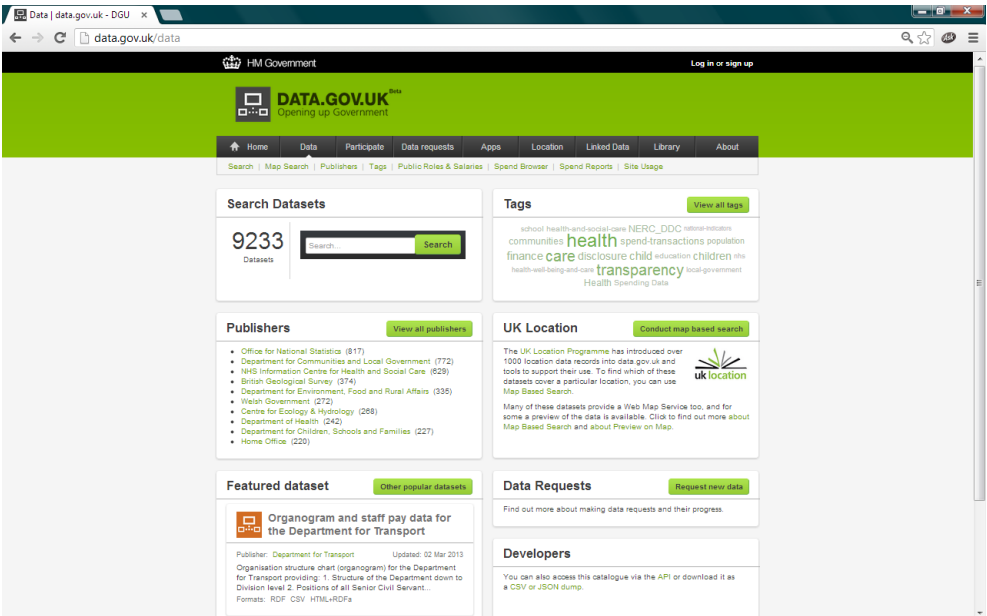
Data | data.gov.uk - DGU ×

data.gov.uk/data

HM Government

Log in or sign up

DATA.GOV.UK Beta
Opening up Government

Home | Data | Participate | Data requests | Apps | Location | Linked Data | Library | About

Search | Map Search | Publishers | Tags | Public Roles & Salaries | Spend Browser | Spend Reports | Site Usage

Search Datasets

9233
Datasets

Search...
Search

Tags

View all tags

school health-and-social-care NERC_DDC national-indicators communities health spend-transactions population finance care disclosure child education children nhs health-well-being-and-care transparency local-government Health Spending Data

Publishers

View all publishers

- Office for National Statistics (817)
- Department for Communities and Local Government (772)
- NHS Information Centre for Health and Social Care (629)
- British Geological Survey (374)
- Department for Environment, Food and Rural Affairs (335)
- Welsh Government (272)
- Centre for Ecology & Hydrology (268)
- Department of Health (242)
- Department for Children, Schools and Families (227)
- Home Office (220)

UK Location

Conduct map based search

The UK Location Programme has introduced over 1000 location data records into data.gov.uk and tools to support their use. To find which of these datasets cover a particular location, you can use Map Based Search.

uk location

Many of these datasets provide a Web Map Service too, and for some a preview of the data is available. Click to find out more about Map Based Search and about Preview on Map.

Featured dataset

Other popular datasets

Organogram and staff pay data for the Department for Transport

Publisher: Department for Transport
Updated: 02 Mar 2013

Organisation structure chart (organogram) for the Department for Transport providing: 1. Structure of the Department down to Division level 2. Positions of all Senior Civil Servant...

Formats: RDF CSV HTML+RDFa

Data Requests

Request new data

Find out more about making data requests and their progress.

Developers

You can also access this catalogue via the API or download it as a CSV or JSON dump.